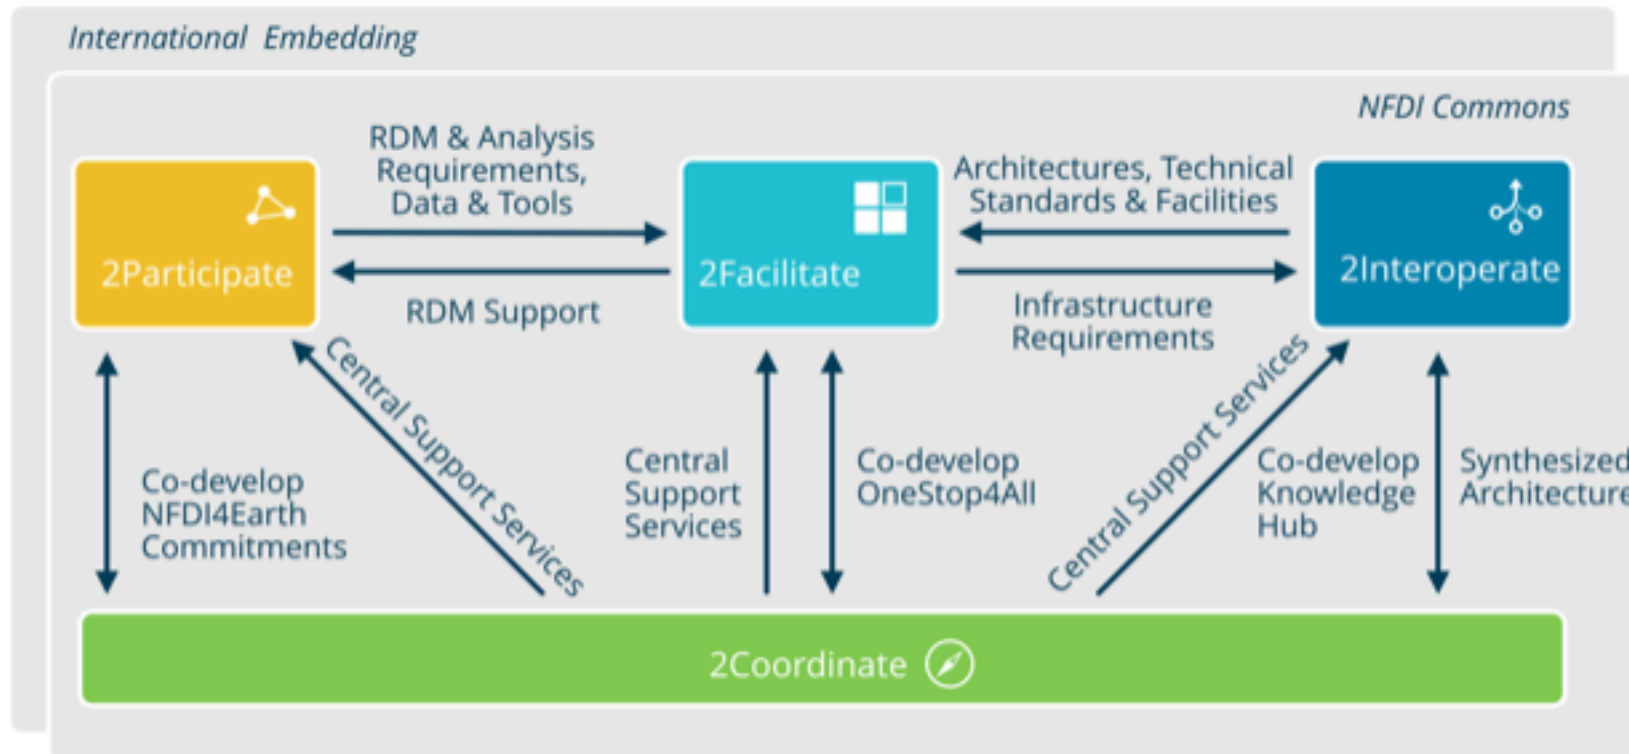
International Embedding

NFDI Commons

RDM & Analysis Requirements, Data & Tools

Architectures, Technical Standards & Facilities

2Participate

2Facilitate

2Interoperate

RDM Support

Infrastructure Requirements

Central Support Services

Central Support Services

Co-develop NFDI4Earth Commitments

Central Support Services

Co-develop OneStop4All

Co-develop Knowledge Hub

Synthesized Architecture

2Coordinate